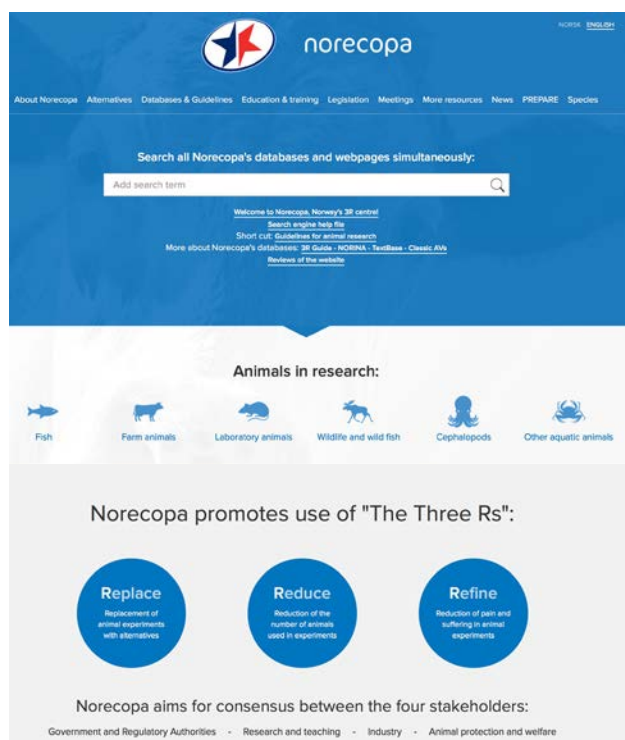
NORSK ENGLISH

norecopa

About Norecopa Alternatives Databases & Guidelines Education & training Legislation Meetings More resources News PREPARE Species

Search all Norecopa's databases and webpages simultaneously:

Add search term

Welcome to Norecopa, Norway's 3R centre!
Search engine help file
Short cut: Guidelines for animal research
More about Norecopa's databases: 3R Guide - NORINA - TextBase - Classic AVs
Reviews of the website

Animals in research:

Fish Farm animals Laboratory animals Wildlife and wild fish Cephalopods Other aquatic animals

Norecopa promotes use of "The Three Rs":

Replace
Replacement of animal experiments with alternatives

Reduce
Reduction of the number of animals used in experiments

Refine
Reduction of pain and suffering in animal experiments

Norecopa aims for consensus between the four stakeholders:

Government and Regulatory Authorities - Research and teaching - Industry - Animal protection and welfare